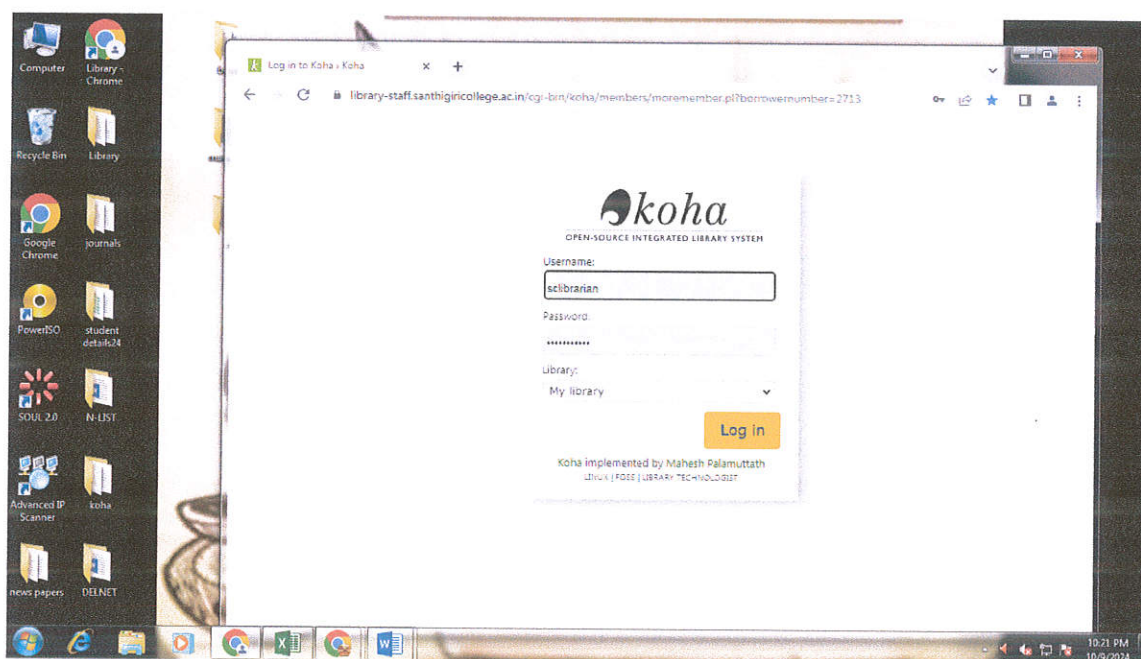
Computer
Library - Chrome
Recycle Bin
Library
Google Chrome
journals
PowerISO
student details24
SOUL 2.0
N-LIST
Advanced IP Scanner
koha
news papers
DELNET

Log in to Koha › Koha
library-staff.santhigiricollege.ac.in/cgi-bin/koha/members/moremember.pl?borrowernumber=2713

koha
OPEN-SOURCE INTEGRATED LIBRARY SYSTEM
Username:
sclibrarian
Password:
•••••••••••
Library:
My library
Log in
Koha implemented by Mahesh Palamuttath
LINUX | FOSS | LIBRARY TECHNOLOGIST

10:21 PM
10/9/2024